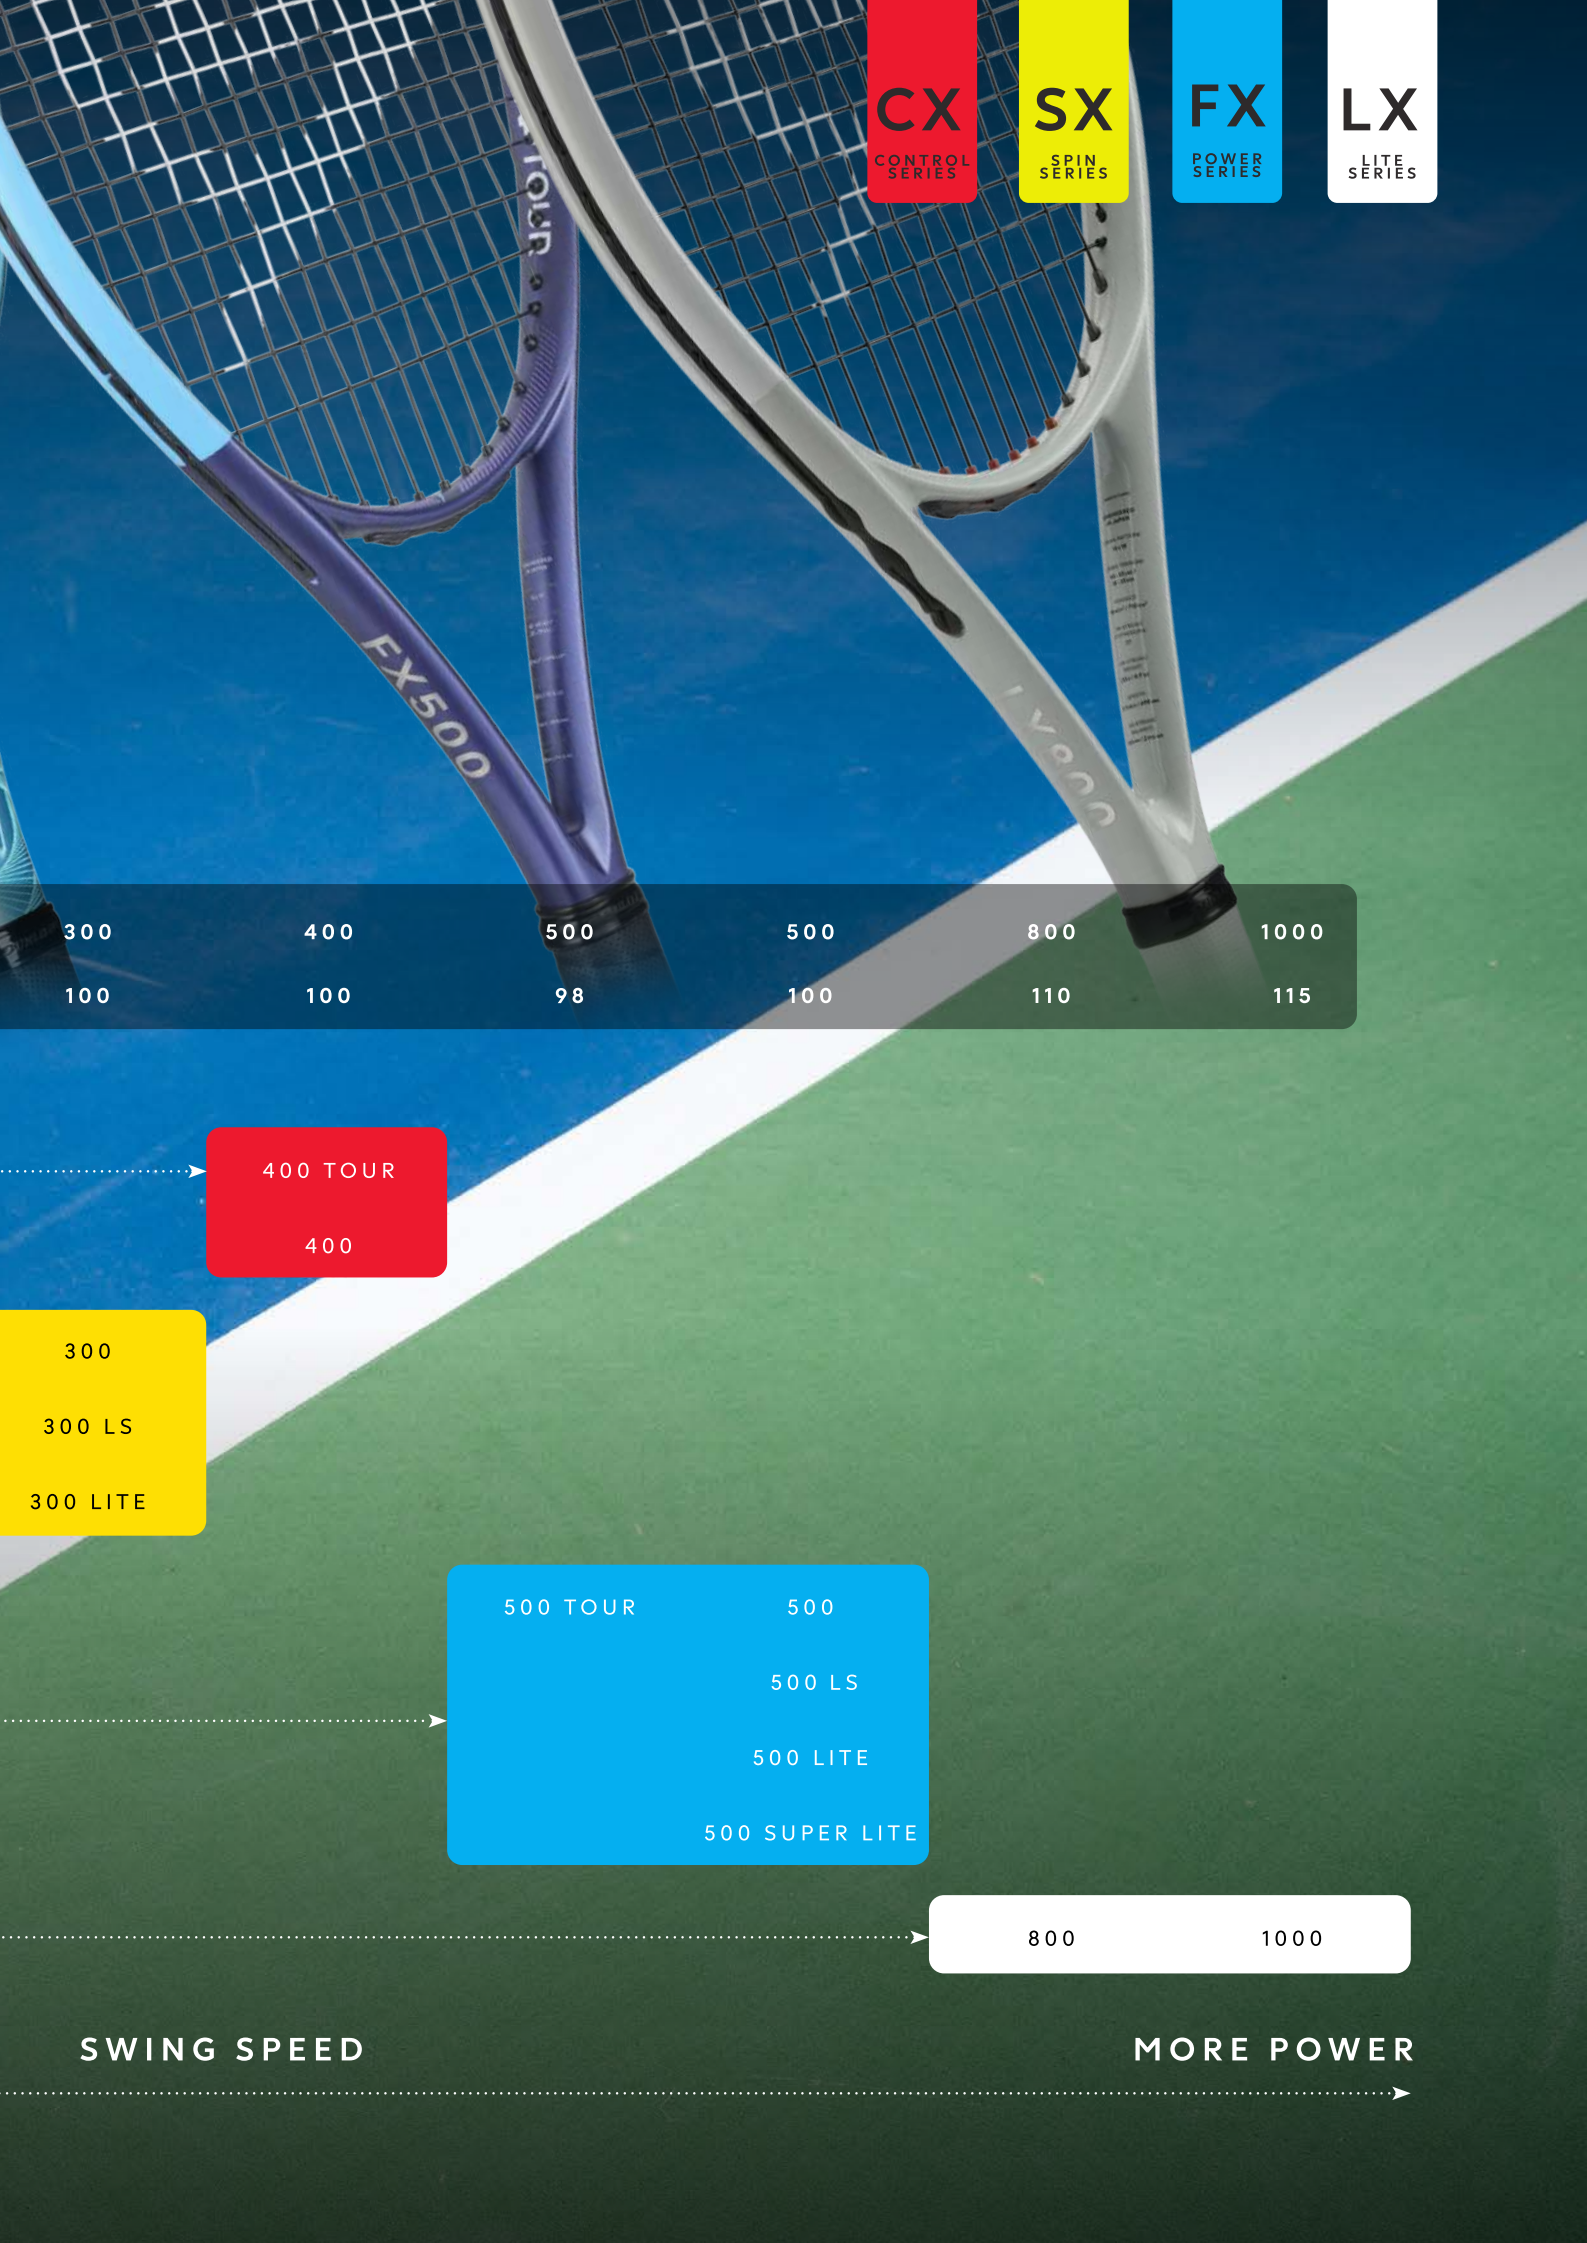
CX
CONTROL SERIES

SX
SPIN SERIES

FX
POWER SERIES

LX
LITE SERIES

TOUR

FX500

LX800

| 300 | 400 | 500 | 500 | 800 | 1000 |
|---|---|---|---|---|---|
| 100 | 100 | 98 | 100 | 110 | 115 |

400 TOUR
400

300
300 LS
300 LITE

500 TOUR
500
500 LS
500 LITE
500 SUPER LITE

800
1000

SWING SPEED

MORE POWER